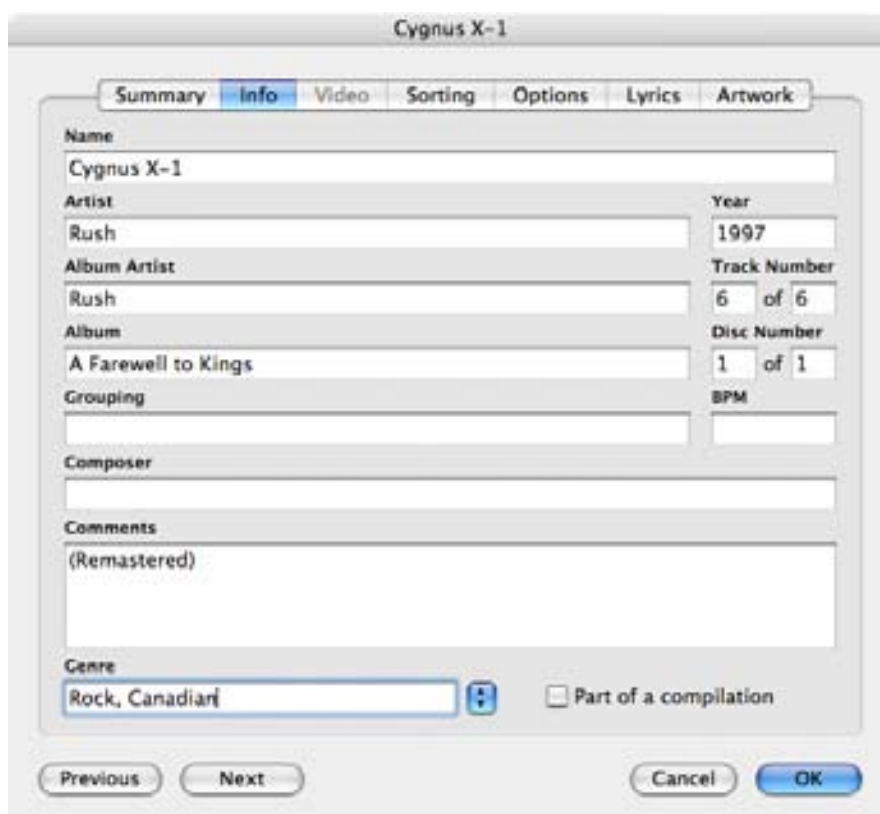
Cygnus X-1

Summary Info Video Sorting Options Lyrics Artwork

Name
Cygnus X-1

Artist
Rush

Year
1997

Album Artist
Rush

Track Number
6 of 6

Album
A Farewell to Kings

Disc Number
1 of 1

Grouping

BPM

Composer

Comments
(Remastered)

Genre
Rock, Canadian

Part of a compilation

Previous Next Cancel OK